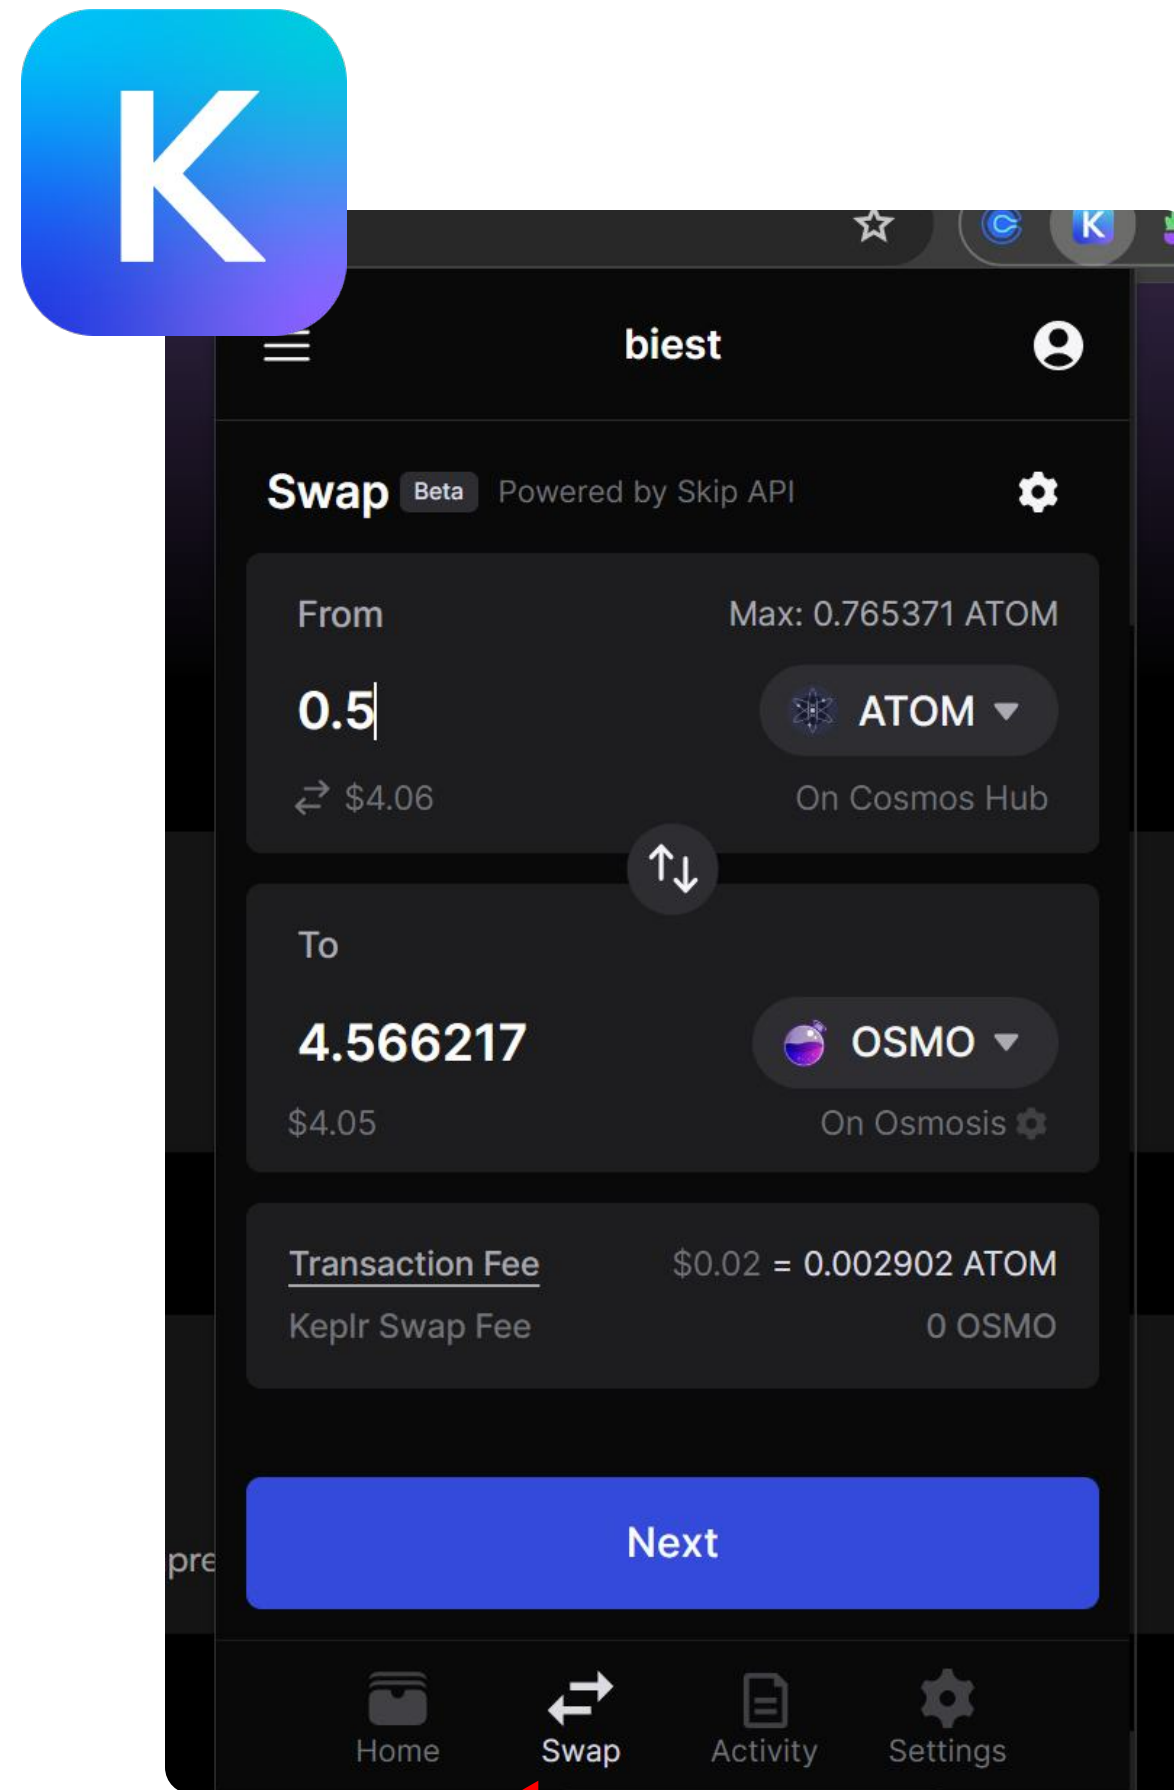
K

biest

Swap Beta Powered by Skip API

From Max: 0.765371 ATOM

0.5 ATOM

$4.06 On Cosmos Hub

To

4.566217 OSMO

$4.05 On Osmosis

Transaction Fee $0.02 = 0.002902 ATOM

Keplr Swap Fee 0 OSMO

Next

pre

Home Swap Activity Settings